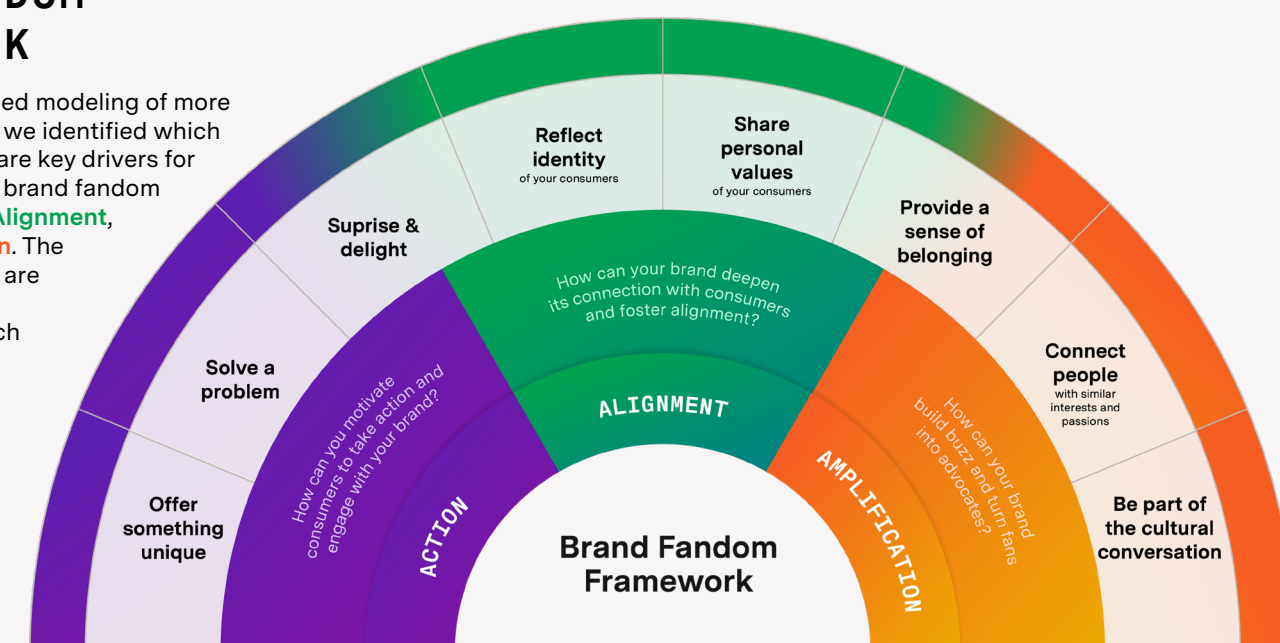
K

ed modeling of more we identified which are key drivers for brand fandom Alignment, n. The are ch

Reflect identity
of your consumers

Share personal values
of your consumers

Suprise & delight

Provide a sense of belonging

How can your brand deepen its connection with consumers and foster alignment?

Solve a problem

Connect people
with similar interests and passions

How can you motivate consumers to take action and engage with your brand?

ALIGNMENT

How can your brand build buzz and turn fans into advocates?

AMPLIFICATION

Offer something unique

ACTION

Be part of the cultural conversation

Brand Fandom Framework